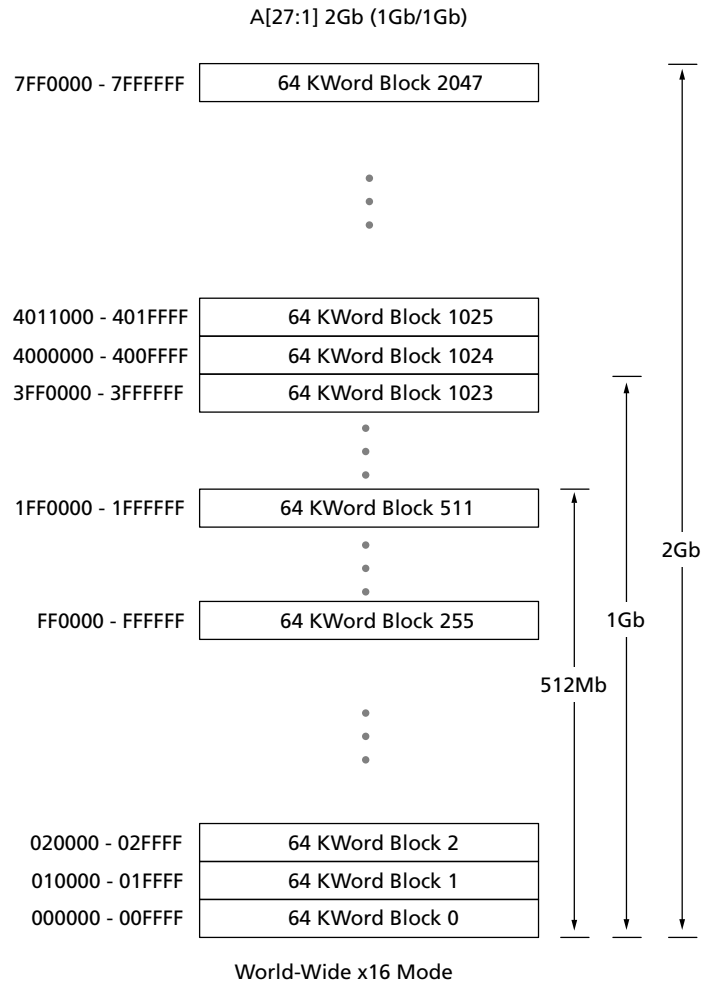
A[27:1] 2Gb (1Gb/1Gb)

7FF0000 - 7FFFFFF | 64 KWord Block 2047

4011000 - 401FFFF | 64 KWord Block 1025
4000000 - 400FFFF | 64 KWord Block 1024
3FF0000 - 3FFFFFF | 64 KWord Block 1023

1FF0000 - 1FFFFFF | 64 KWord Block 511

FF0000 - FFFFFF | 64 KWord Block 255

020000 - 02FFFF | 64 KWord Block 2
010000 - 01FFFF | 64 KWord Block 1
000000 - 00FFFF | 64 KWord Block 0

2Gb
1Gb
512Mb

World-Wide x16 Mode